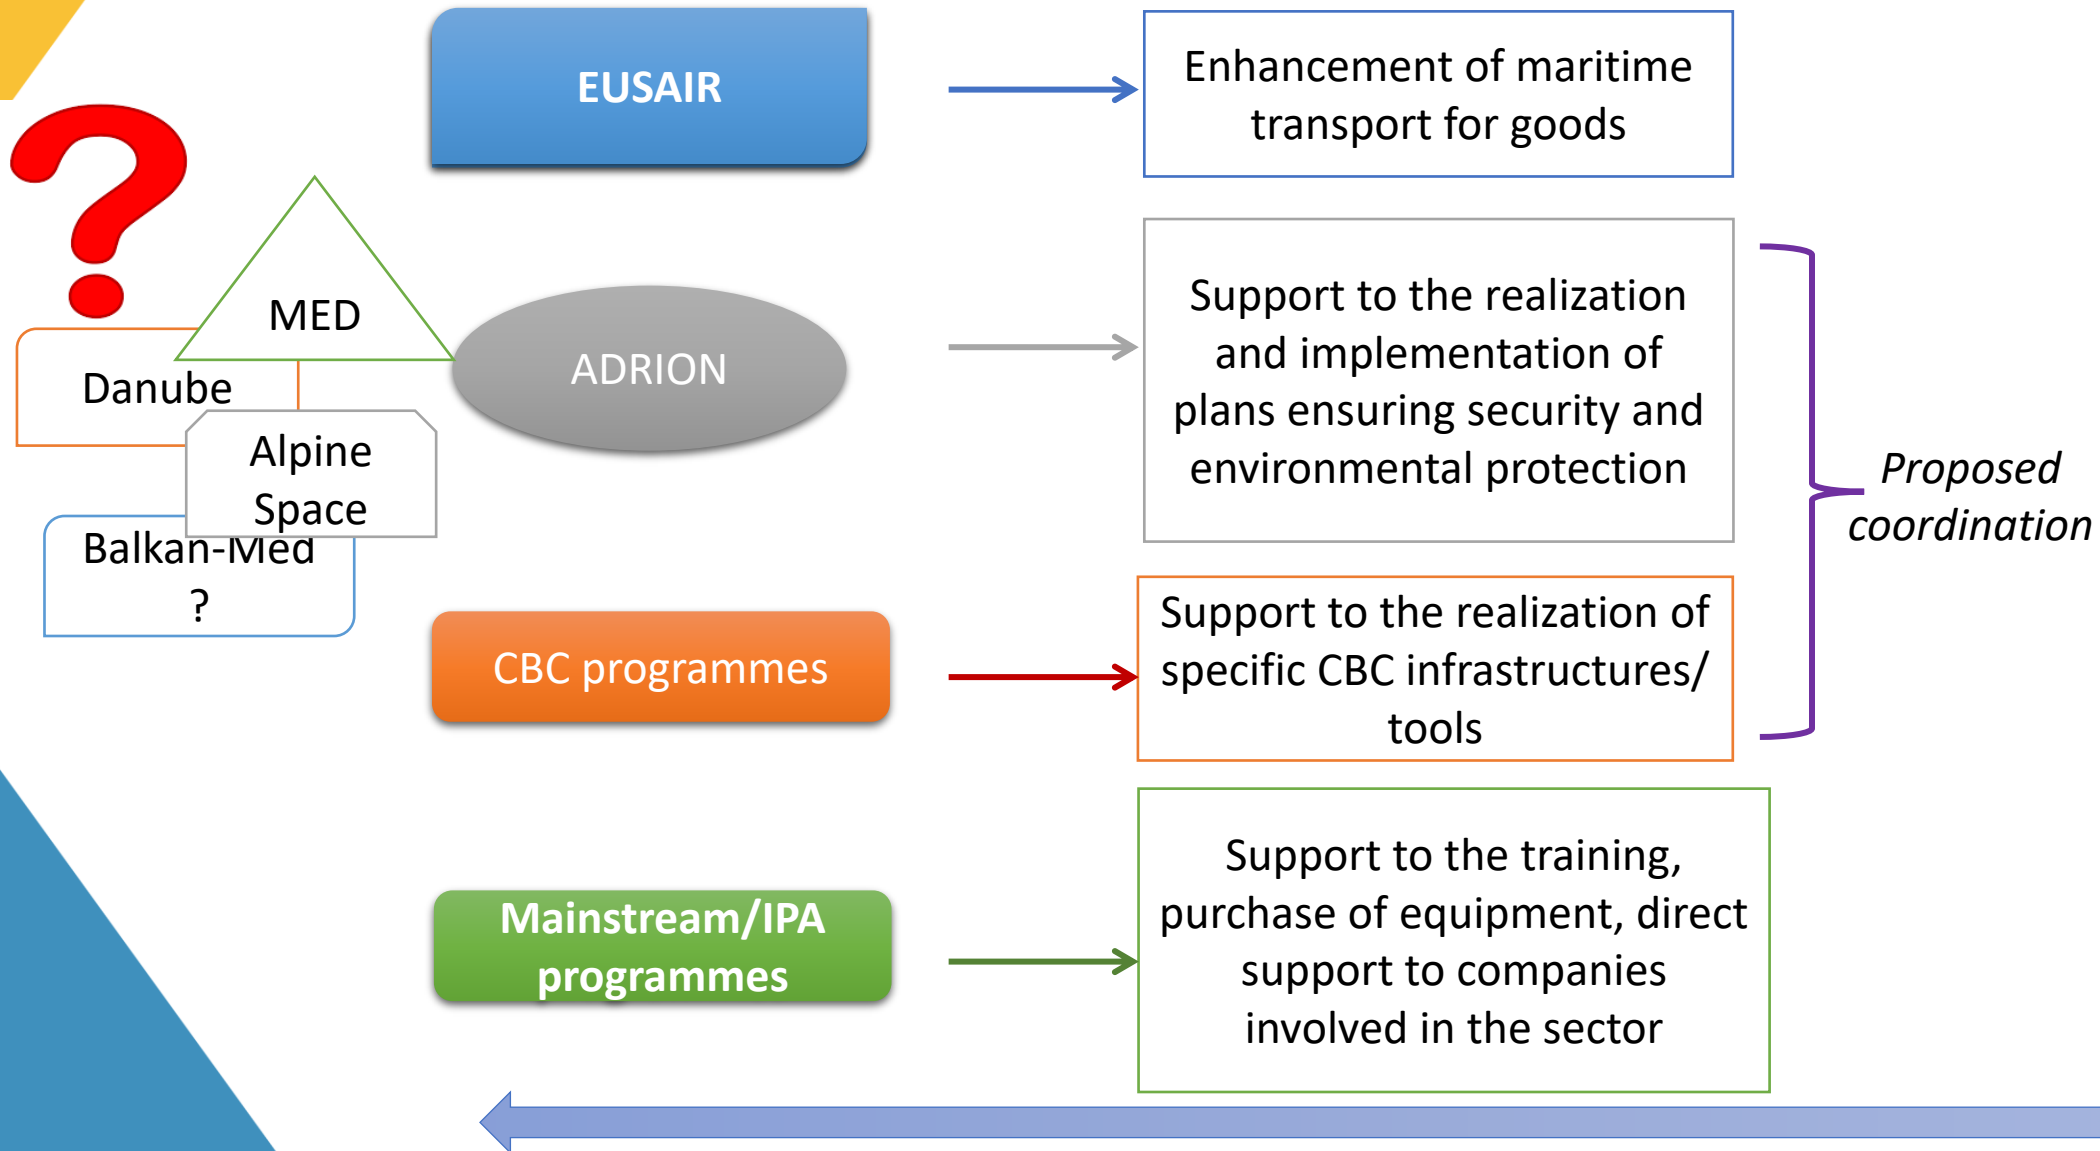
MED

Danube

Alpine Space

Balkan-Med ?

EUSAIR

Enhancement of maritime transport for goods

ADRION

Support to the realization and implementation of plans ensuring security and environmental protection

CBC programmes

Support to the realization of specific CBC infrastructures/ tools

Proposed coordination

Mainstream/IPA programmes

Support to the training, purchase of equipment, direct support to companies involved in the sector